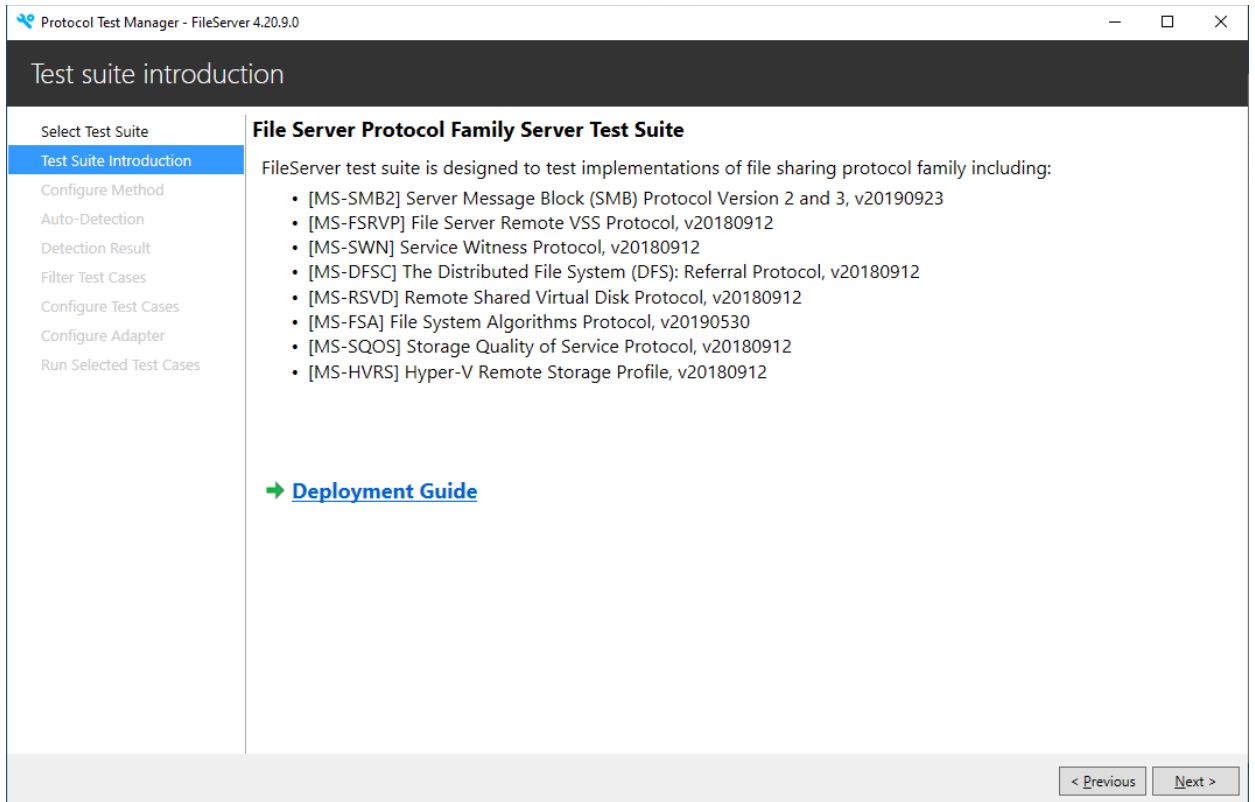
Protocol Test Manager - FileServer 4.20.9.0

Test suite introduction

Select Test Suite
Test Suite Introduction
Configure Method
Auto-Detection
Detection Result
Filter Test Cases
Configure Test Cases
Configure Adapter
Run Selected Test Cases

File Server Protocol Family Server Test Suite

FileServer test suite is designed to test implementations of file sharing protocol family including:

- [MS-SMB2] Server Message Block (SMB) Protocol Version 2 and 3, v20190923
- [MS-FSRVP] File Server Remote VSS Protocol, v20180912
- [MS-SWN] Service Witness Protocol, v20180912
- [MS-DFSC] The Distributed File System (DFS): Referral Protocol, v20180912
- [MS-RSVD] Remote Shared Virtual Disk Protocol, v20180912
- [MS-FSA] File System Algorithms Protocol, v20190530
- [MS-SQOS] Storage Quality of Service Protocol, v20180912
- [MS-HVRS] Hyper-V Remote Storage Profile, v20180912

Deployment Guide

< Previous
Next >